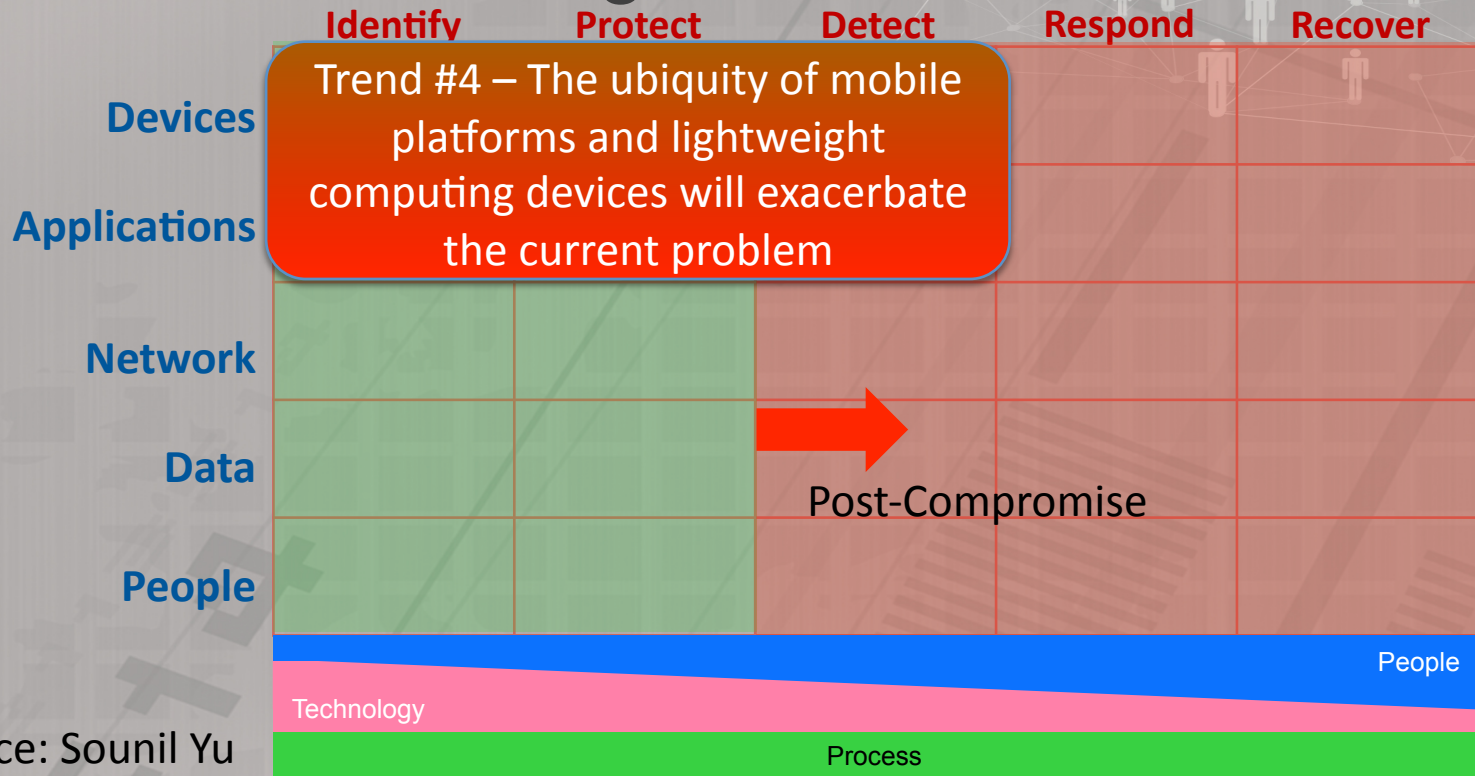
Identify Protect Detect Respond Recover

Devices

Applications

Network

Data

People

Trend #4 – The ubiquity of mobile platforms and lightweight computing devices will exacerbate the current problem

Post-Compromise

People

Technology

Process

ce: Sounil Yu